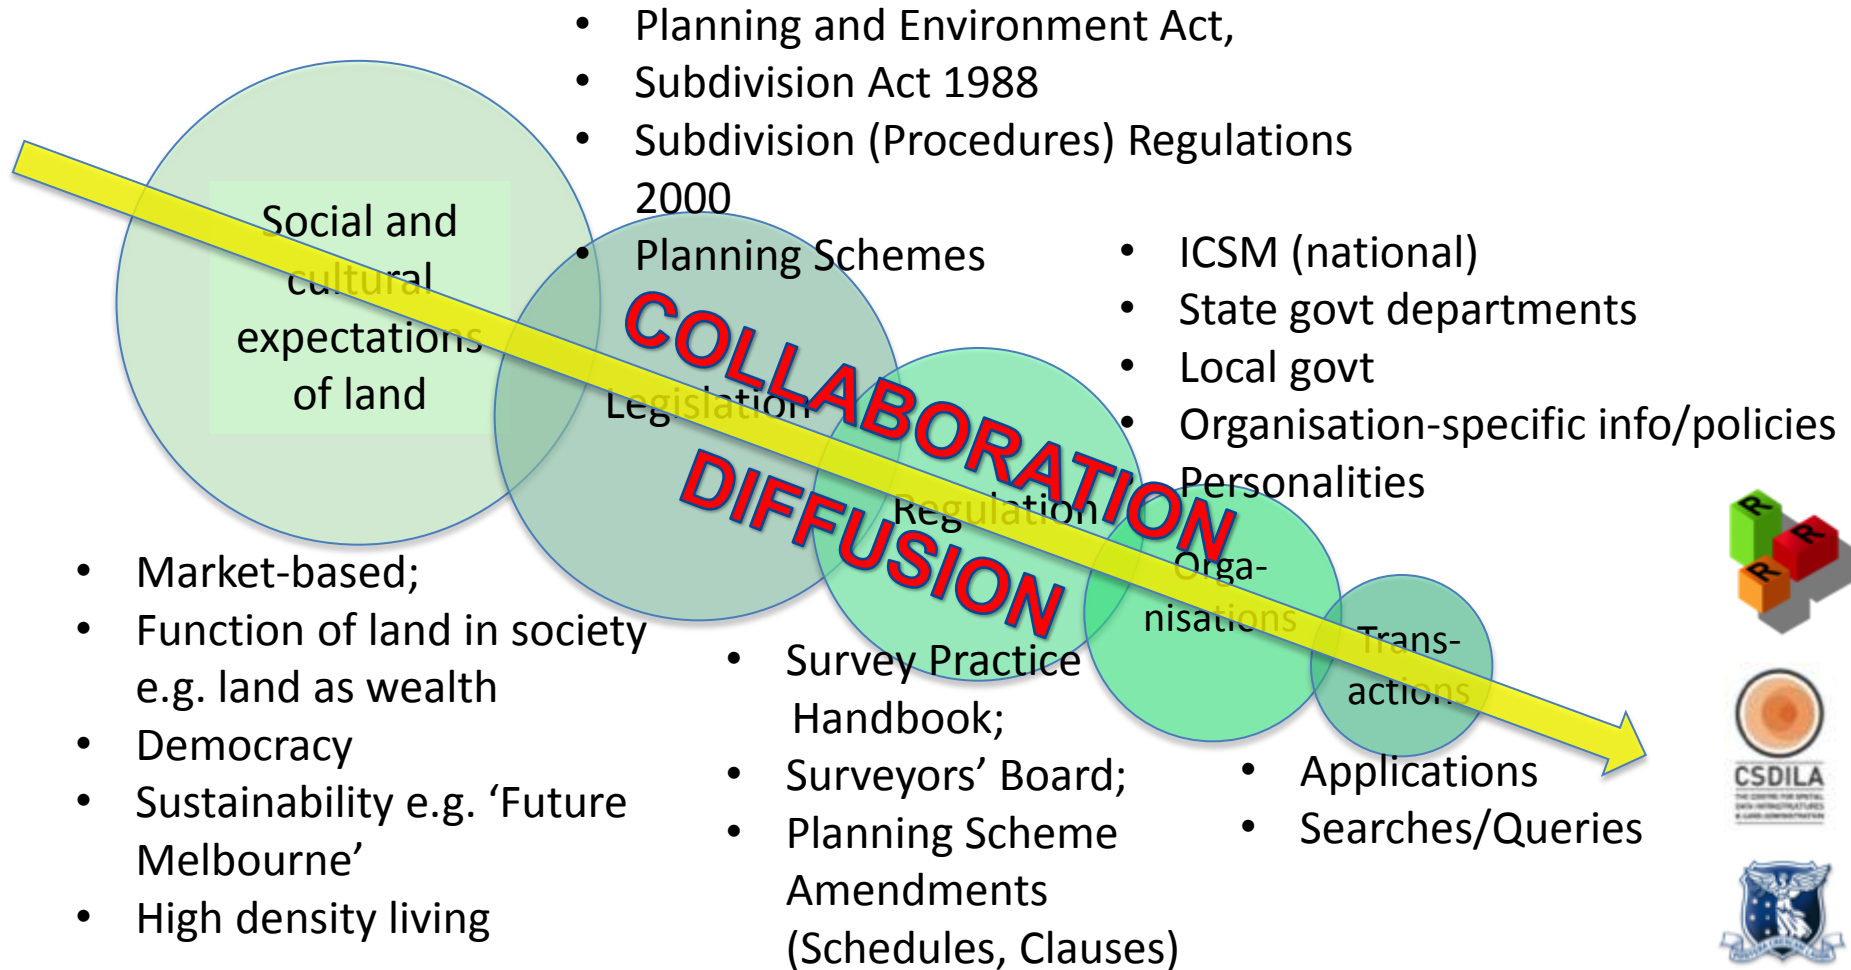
- Planning and Environment Act,
- Subdivision Act 1988
- Subdivision (Procedures) Regulations 2000
- Planning Schemes

- ICSM (national)
- State govt departments
- Local govt
- Organisation-specific info/policies
- Personalities

Social and cultural expectations of land

Legislation

COLLABORATION

DIFFUSION

Regulation

Orga-nisations

Trans-actions

- Market-based;
- Function of land in society e.g. land as wealth
- Democracy
- Sustainability e.g. 'Future Melbourne'
- High density living

- Survey Practice Handbook;
- Surveyors' Board;
- Planning Scheme Amendments (Schedules, Clauses)

- Applications
- Searches/Queries

R R R

CSDILA